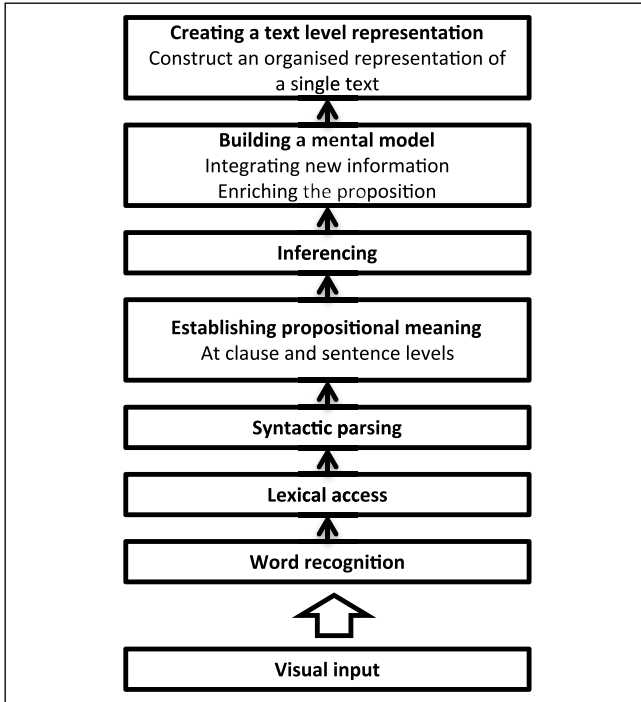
**Creating a text level representation**
Construct an organised representation of a single text

**Building a mental model**
Integrating new information
Enriching the proposition

**Inferencing**

**Establishing propositional meaning**
At clause and sentence levels

**Syntactic parsing**

**Lexical access**

**Word recognition**

**Visual input**